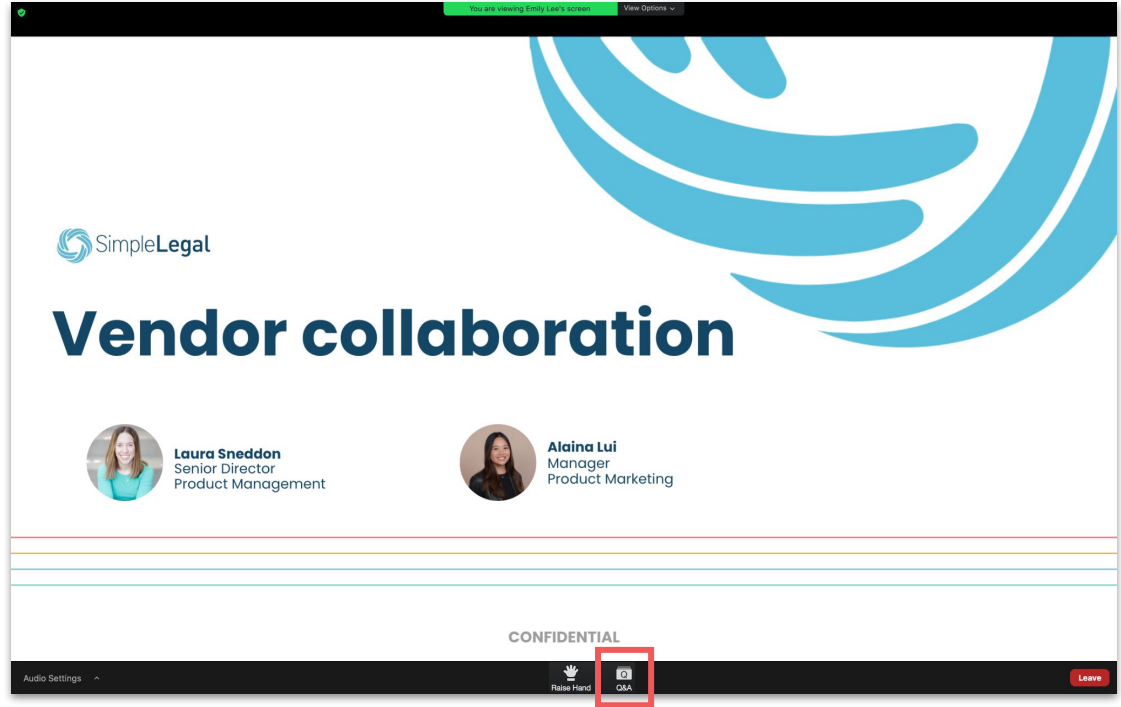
You are viewing Emily Lee's screen
View Options

SimpleLegal

Vendor collaboration

Laura Sneddon
Senior Director
Product Management

Alaina Lui
Manager
Product Marketing

CONFIDENTIAL

Audio Settings
Raise Hand
Q&A
Leave